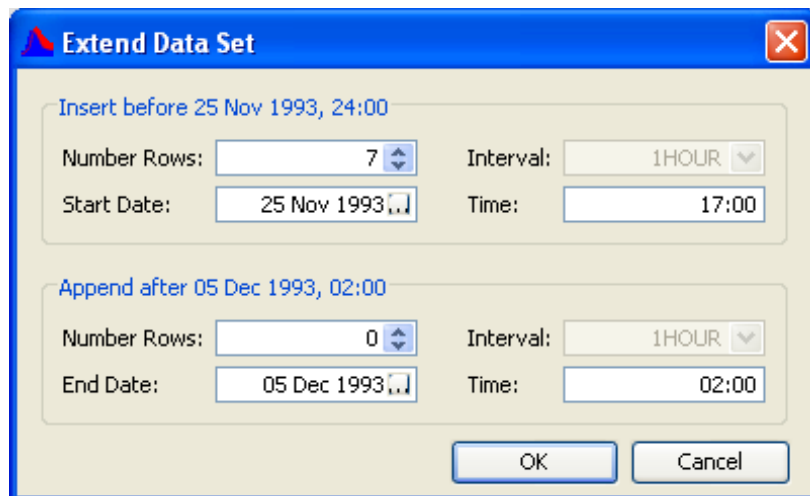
Extend Data Set

Insert before 25 Nov 1993, 24:00

Number Rows: 7

Interval: 1HOUR

Start Date: 25 Nov 1993

Time: 17:00

Append after 05 Dec 1993, 02:00

Number Rows: 0

Interval: 1HOUR

End Date: 05 Dec 1993

Time: 02:00

OK

Cancel